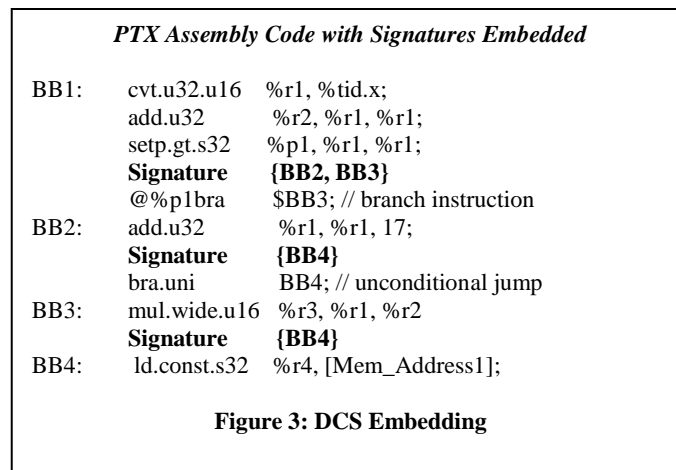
PTX Assembly Code with Signatures Embedded

BB1: cvt.u32.u16 %r1, %tid.x;
add.u32 %r2, %r1, %r1;
setp.gt.s32 %p1, %r1, %r1;
**Signature {BB2, BB3}**
@%p1bra $BB3; // branch instruction
BB2: add.u32 %r1, %r1, 17;
**Signature {BB4}**
bra.uni BB4; // unconditional jump
BB3: mul.wide.u16 %r3, %r1, %r2
**Signature {BB4}**
BB4: ld.const.s32 %r4, [Mem_Address1];

**Figure 3: DCS Embedding**